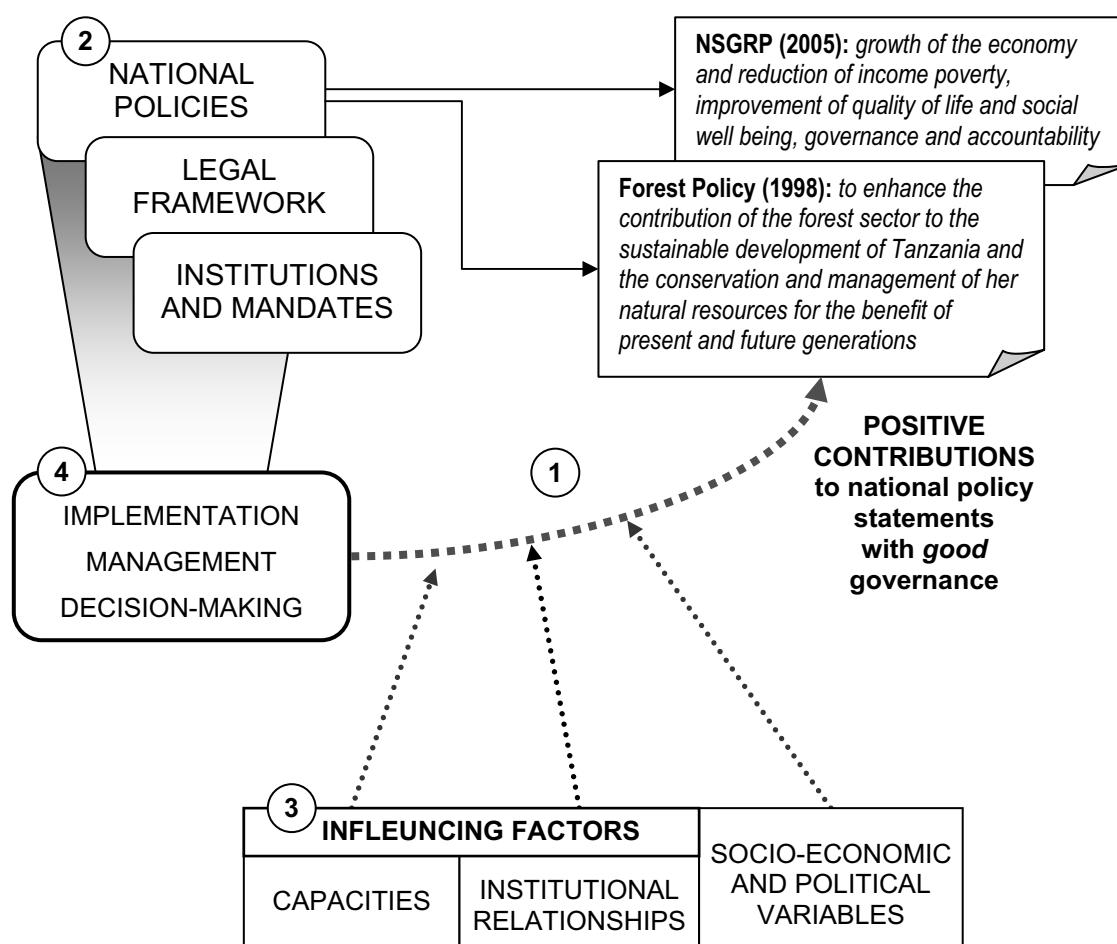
2
NATIONAL POLICIES

LEGAL FRAMEWORK

INSTITUTIONS AND MANDATES

**NSGRP (2005):** *growth of the economy and reduction of income poverty, improvement of quality of life and social well being, governance and accountability*

**Forest Policy (1998):** *to enhance the contribution of the forest sector to the sustainable development of Tanzania and the conservation and management of her natural resources for the benefit of present and future generations*

**POSITIVE CONTRIBUTIONS to national policy statements with *good* governance**

1

4
IMPLEMENTATION
MANAGEMENT
DECISION-MAKING

3

| INFLEUNCING FACTORS | | SOCIO-ECONOMIC AND POLITICAL VARIABLES |
|---|---|---|
| CAPACITIES | INSTITUTIONAL RELATIONSHIPS | |